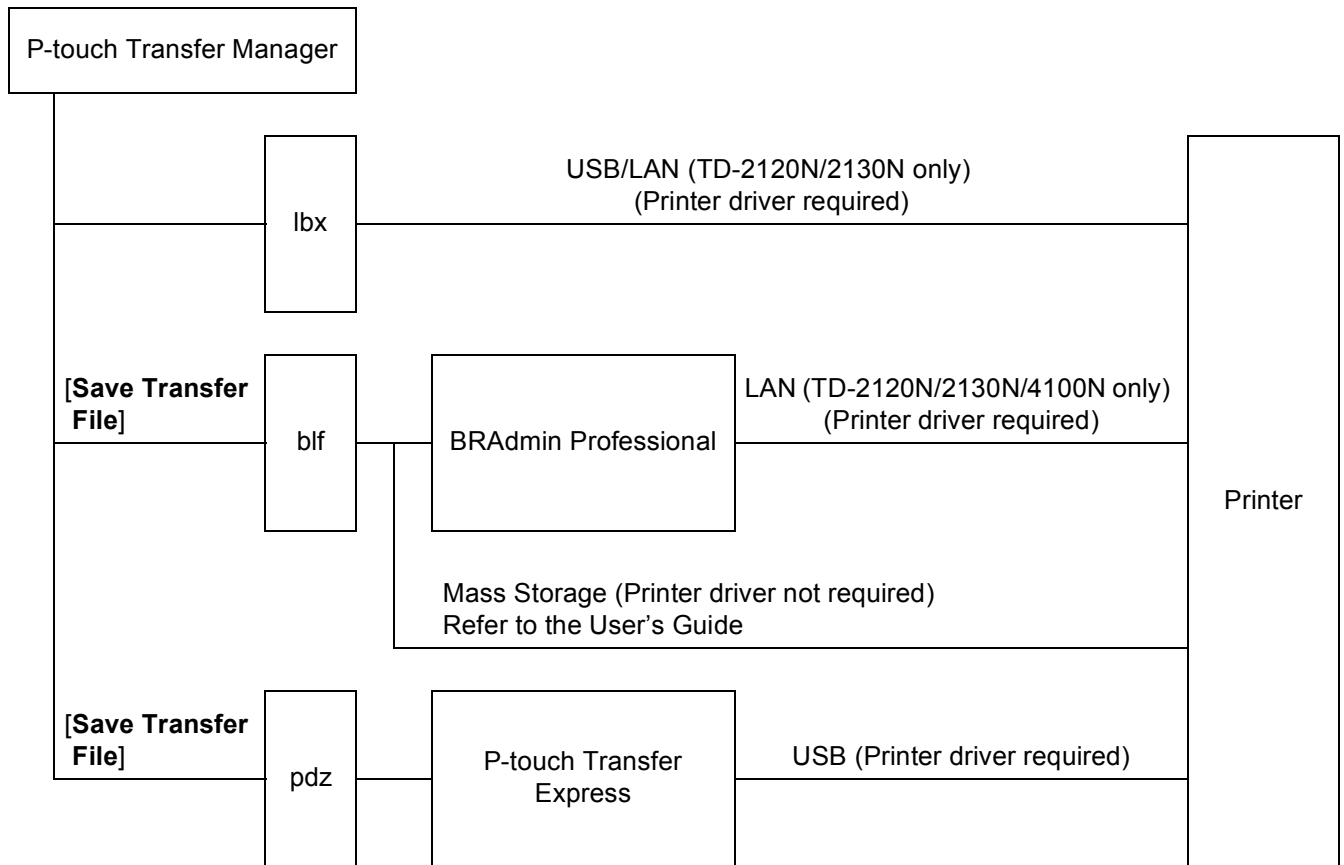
P-touch Transfer Manager

lbx

USB/LAN (TD-2120N/2130N only)
(Printer driver required)

[Save Transfer File]

blf

BRAdmin Professional

LAN (TD-2120N/2130N/4100N only)
(Printer driver required)

Printer

Mass Storage (Printer driver not required)
Refer to the User's Guide

[Save Transfer File]

pdz

P-touch Transfer Express

USB (Printer driver required)